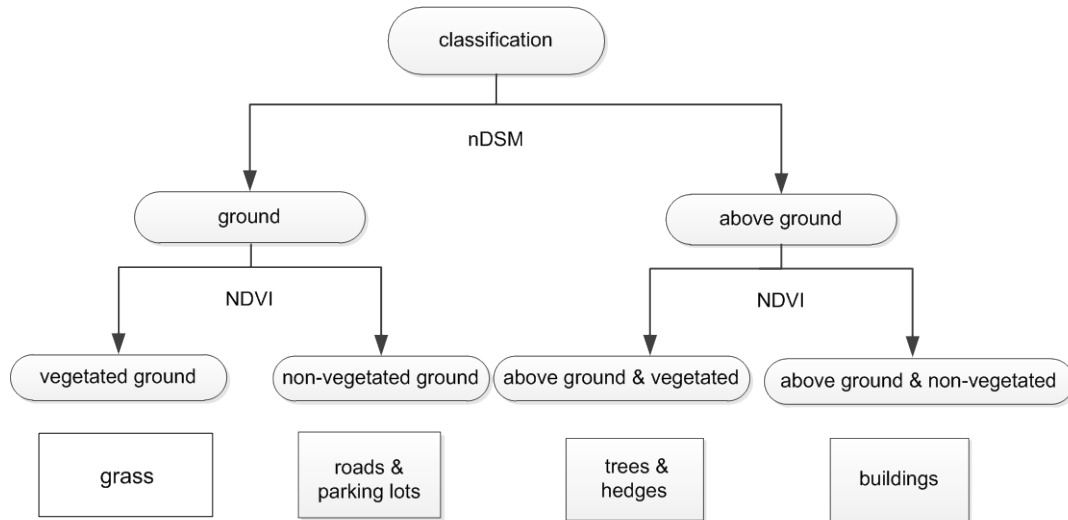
classification

nDSM

ground

above ground

NDVI

NDVI

vegetated ground

non-vegetated ground

above ground & vegetated

above ground & non-vegetated

grass

roads & parking lots

trees & hedges

buildings